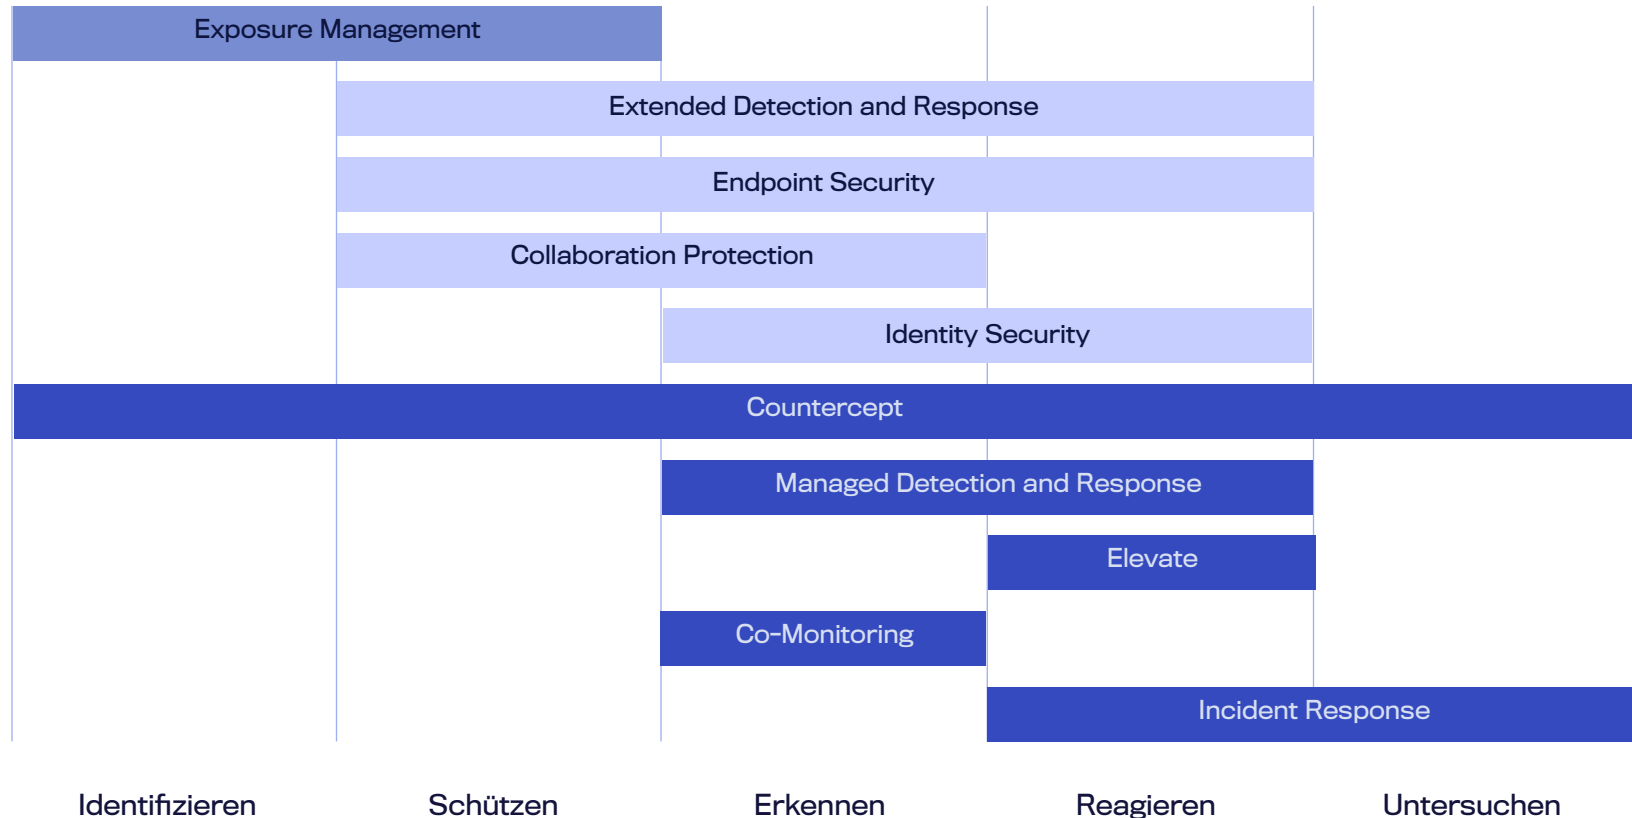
Exposure Management

Extended Detection and Response

Endpoint Security

Collaboration Protection

Identity Security

Countercept

Managed Detection and Response

Elevate

Co-Monitoring

Incident Response

Identifizieren

Schützen

Erkennen

Reagieren

Untersuchen